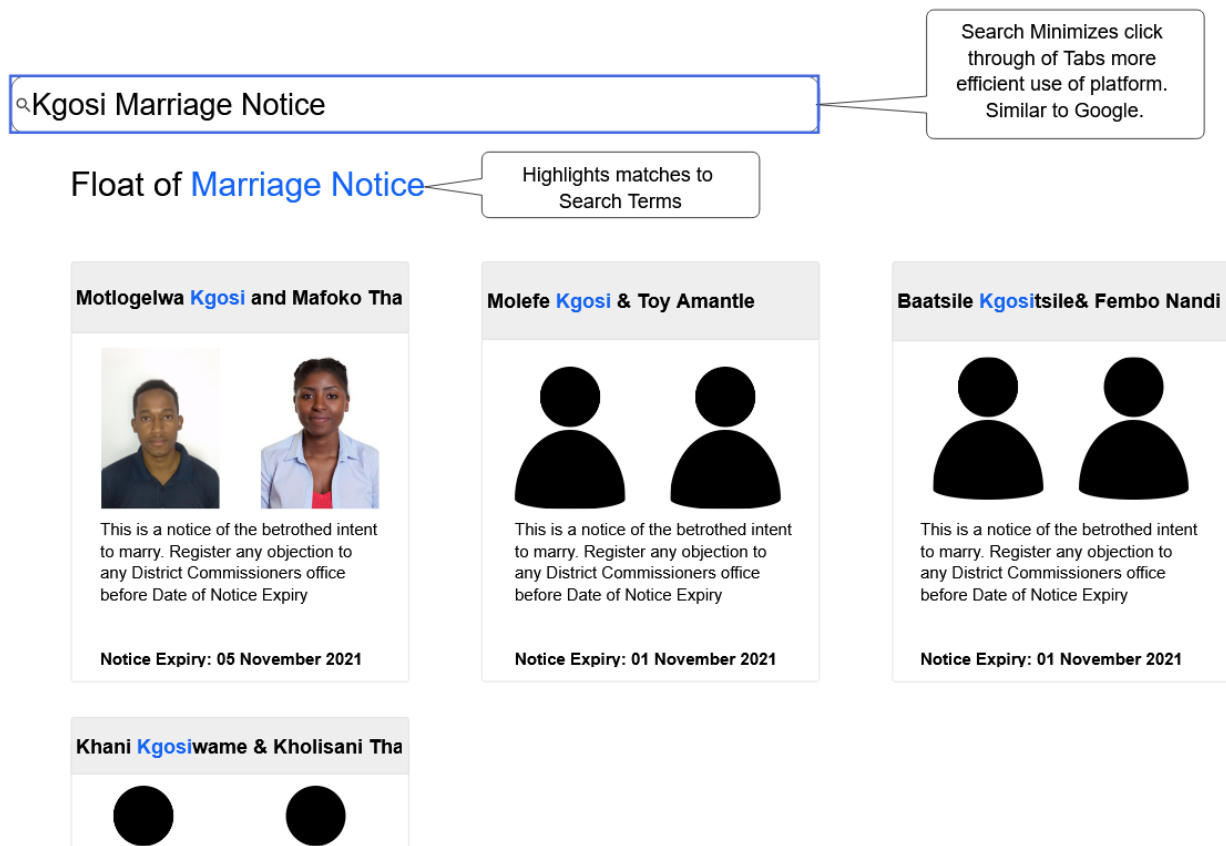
Kgosi Marriage Notice

Search Minimizes click through of Tabs more efficient use of platform. Similar to Google.

Float of Marriage Notice

Highlights matches to Search Terms

Motlogelwa Kgosi and Mafoko Tha

This is a notice of the betrothed intent to marry. Register any objection to any District Commissioners office before Date of Notice Expiry

Notice Expiry: 05 November 2021

Molefe Kgosi & Toy Amantle

This is a notice of the betrothed intent to marry. Register any objection to any District Commissioners office before Date of Notice Expiry

Notice Expiry: 01 November 2021

Baatsile Kgositsile& Fembo Nandi

This is a notice of the betrothed intent to marry. Register any objection to any District Commissioners office before Date of Notice Expiry

Notice Expiry: 01 November 2021

Khani Kgosiwame & Kholisani Tha